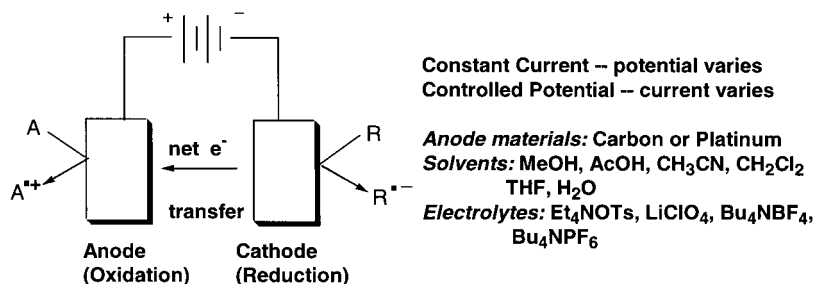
+ −

A

$A^{\bullet+}$

net $e^-$

transfer

R

$R^{\bullet-}$

Anode (Oxidation)

Cathode (Reduction)

Constant Current -- potential varies
Controlled Potential -- current varies

*Anode materials:* Carbon or Platinum
*Solvents:* MeOH, AcOH, $CH_3CN$, $CH_2Cl_2$ THF, $H_2O$
*Electrolytes:* $Et_4NOTs$, $LiClO_4$, $Bu_4NBF_4$, $Bu_4NPF_6$